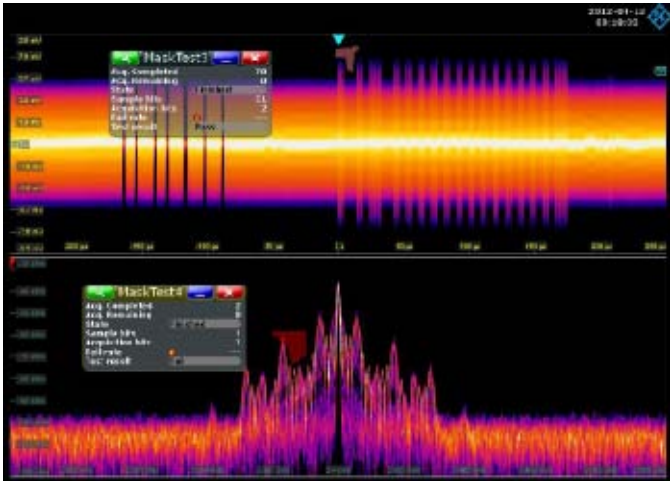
2012-01-12
09:10:32

MaskTest3
Acq. Completed 70
Acq. Remaining 0
State Finished
Sample hits 11
Acquisition hits 2
Fail rate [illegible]
Test result Pass

MaskTest4
Acq. Completed 2
Acq. Remaining 0
State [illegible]
Sample hits 1
Acquisition hits 1
Fail rate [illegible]
Test result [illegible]